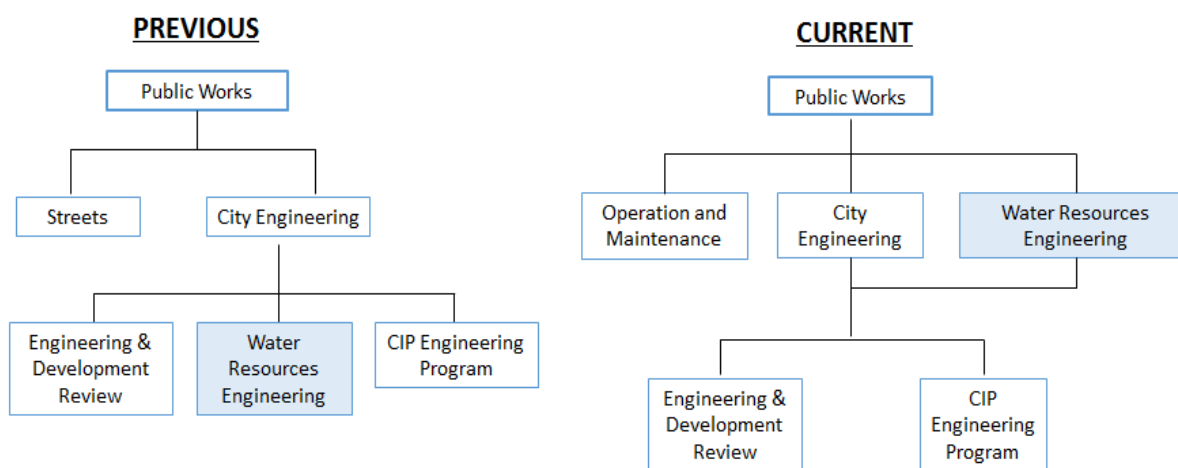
PREVIOUS

Public Works

Streets

City Engineering

Engineering & Development Review

Water Resources Engineering

CIP Engineering Program

CURRENT

Public Works

Operation and Maintenance

City Engineering

Water Resources Engineering

Engineering & Development Review

CIP Engineering Program